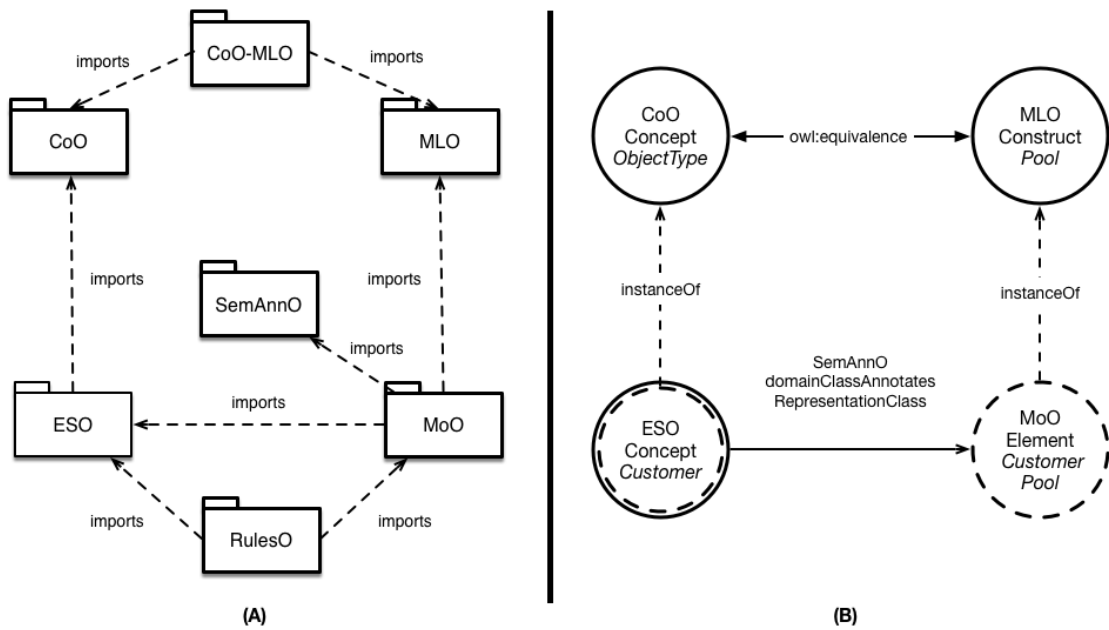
CoO-MLO

imports

imports

CoO

MLO

imports

SemAnnO

imports

imports

ESO

imports

MoO

imports

RulesO

imports

(A)

CoO Concept *ObjectType*

owl:equivalence

MLO Construct *Pool*

instanceOf

instanceOf

SemAnnO domainClassAnnotates RepresentationClass

ESO Concept *Customer*

MoO Element *Customer Pool*

(B)